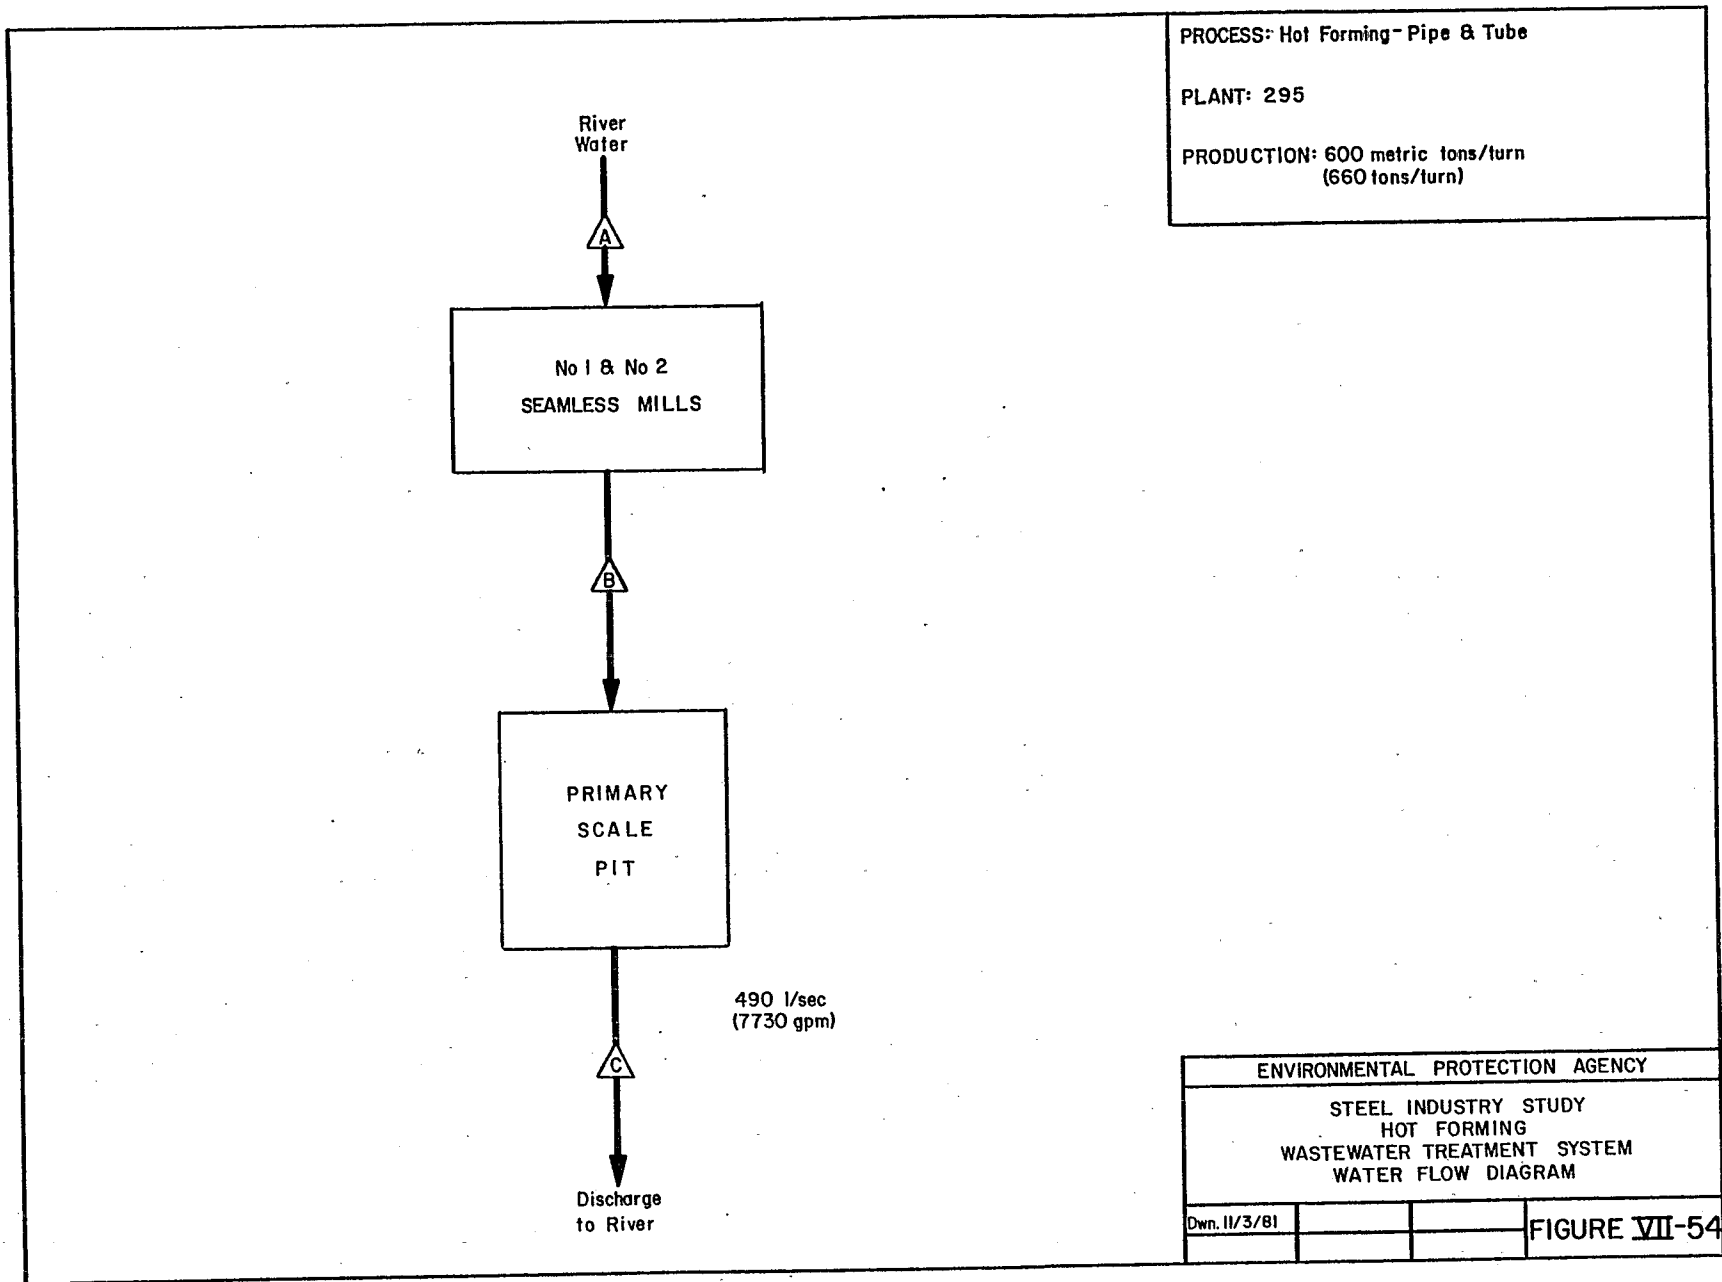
PROCESS: Hot Forming - Pipe & Tube

PLANT: 295

PRODUCTION: 600 metric tons/turn
(660 tons/turn)

River
Water

A

No 1 & No 2
SEAMLESS MILLS

B

PRIMARY
SCALE
PIT

490 l/sec
(7730 gpm)

C

Discharge
to River

ENVIRONMENTAL PROTECTION AGENCY

STEEL INDUSTRY STUDY
HOT FORMING
WASTEWATER TREATMENT SYSTEM
WATER FLOW DIAGRAM

Dwn. 11/3/81

FIGURE VII-54